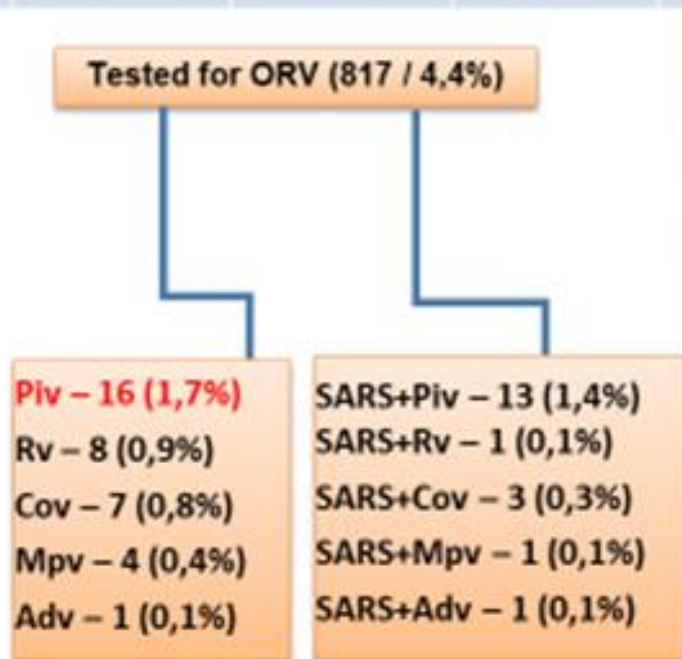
Tested for ORV (817 / 4,4%)

Piv – 16 (1,7%)
Rv – 8 (0,9%)
Cov – 7 (0,8%)
Mpv – 4 (0,4%)
Adv – 1 (0,1%)

SARS+Piv – 13 (1,4%)
SARS+Rv – 1 (0,1%)
SARS+Cov – 3 (0,3%)
SARS+Mpv – 1 (0,1%)
SARS+Adv – 1 (0,1%)